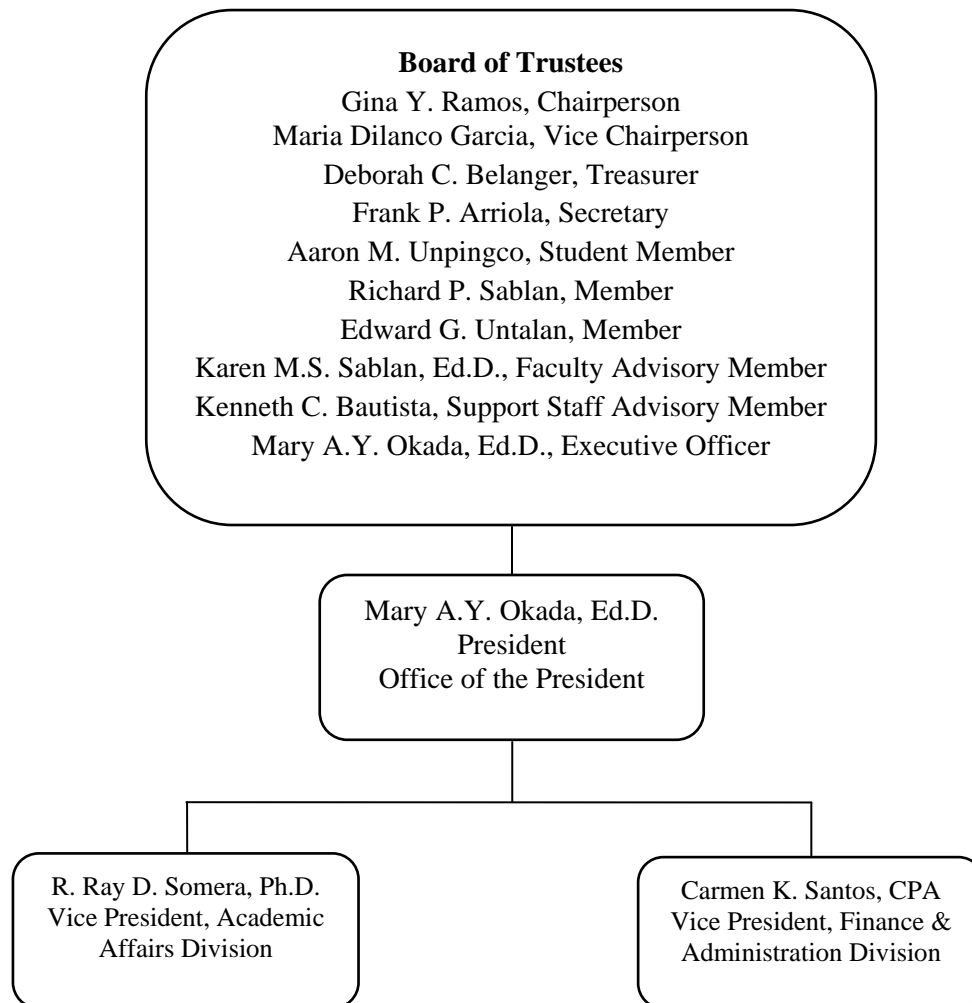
**Board of Trustees**
Gina Y. Ramos, Chairperson
Maria Dilanco Garcia, Vice Chairperson
Deborah C. Belanger, Treasurer
Frank P. Arriola, Secretary
Aaron M. Unpingco, Student Member
Richard P. Sablan, Member
Edward G. Untalan, Member
Karen M.S. Sablan, Ed.D., Faculty Advisory Member
Kenneth C. Bautista, Support Staff Advisory Member
Mary A.Y. Okada, Ed.D., Executive Officer

Mary A.Y. Okada, Ed.D.
President
Office of the President

R. Ray D. Somera, Ph.D.
Vice President, Academic Affairs Division

Carmen K. Santos, CPA
Vice President, Finance & Administration Division